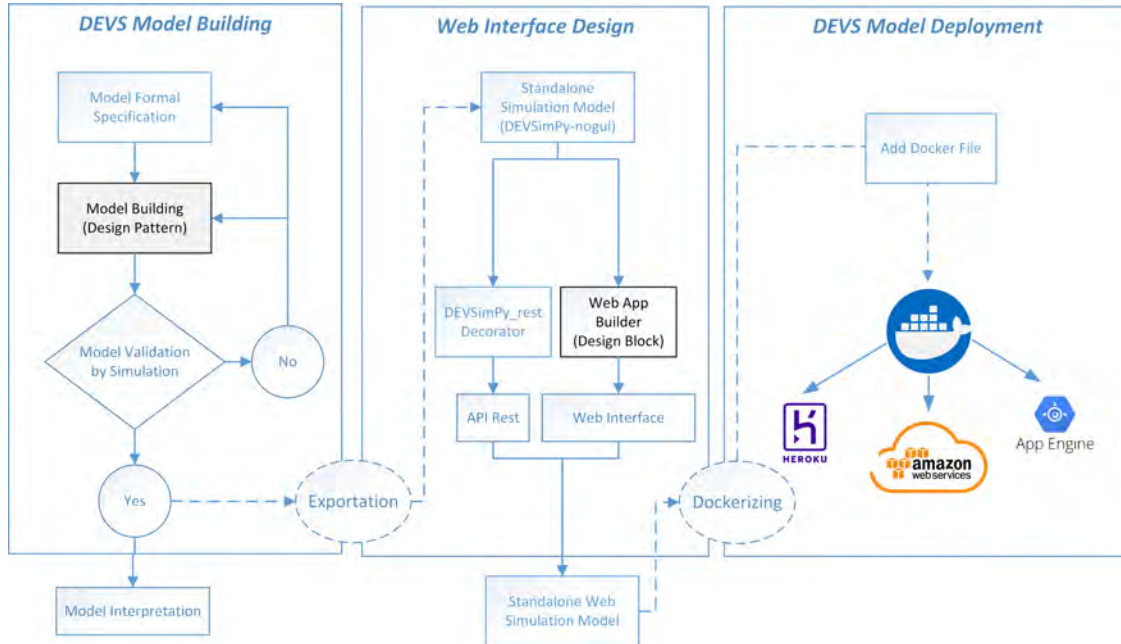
DEVS Model Building

Model Formal Specification

Model Building (Design Pattern)

Model Validation by Simulation

No

Yes

Model Interpretation

Exportation

Web Interface Design

Standalone Simulation Model (DEVSimPy-nogui)

DEVSimPy_rest Decorator

Web App Builder (Design Block)

API Rest

Web Interface

Standalone Web Simulation Model

Dockerizing

DEVS Model Deployment

Add Docker File

HEROKU

amazon web services

App Engine